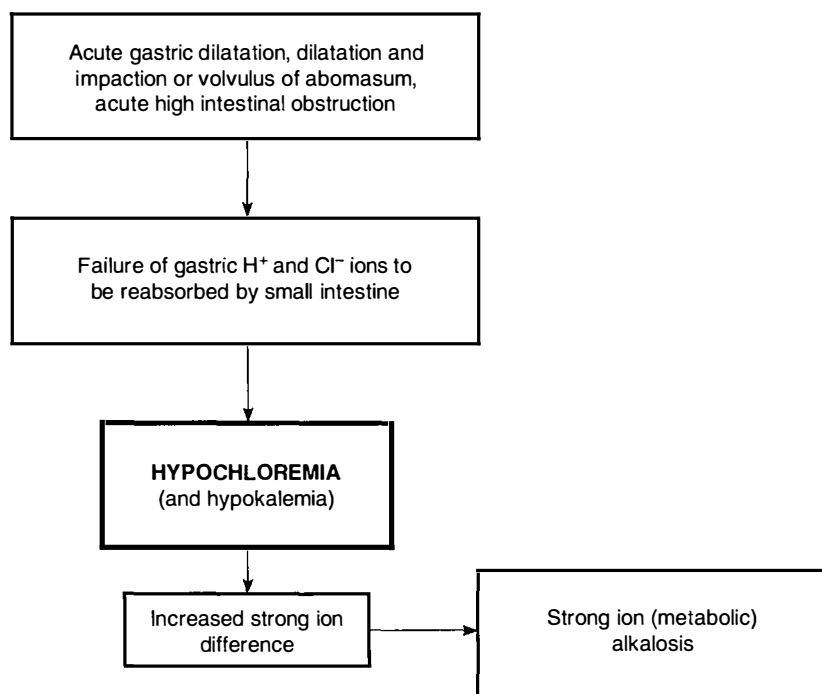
Acute gastric dilatation, dilatation and impaction or volvulus of abomasum, acute high intestinal obstruction

Failure of gastric $H^+$ and $Cl^-$ ions to be reabsorbed by small intestine

**HYPOCHLOREMIA**
(and hypokalemia)

Increased strong ion difference

Strong ion (metabolic) alkalosis